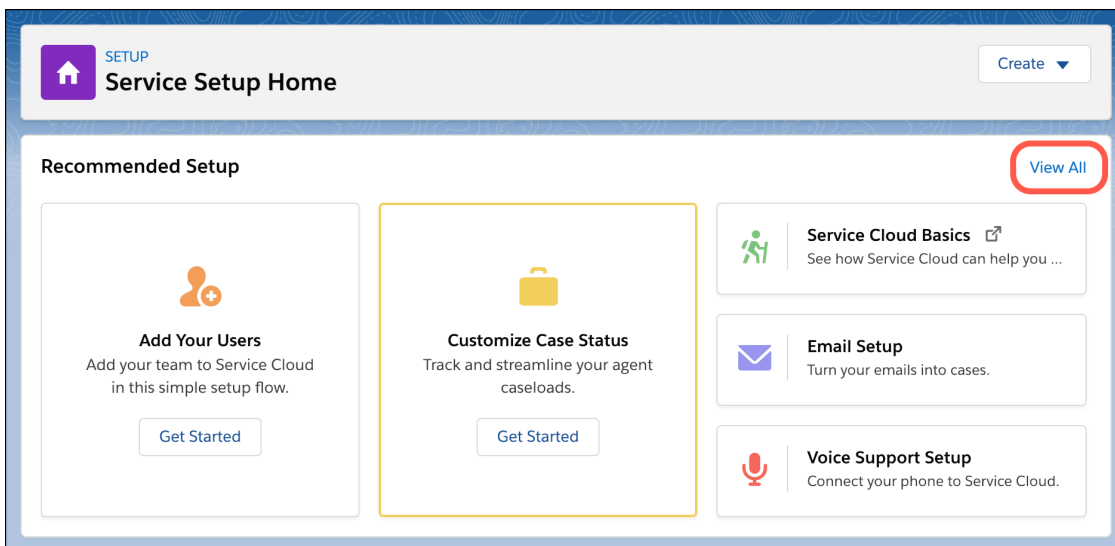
SETUP
Service Setup Home

Create

Recommended Setup

View All

Add Your Users
Add your team to Service Cloud in this simple setup flow.

Get Started

Customize Case Status
Track and streamline your agent caseloads.

Get Started

Service Cloud Basics
See how Service Cloud can help you ...

Email Setup
Turn your emails into cases.

Voice Support Setup
Connect your phone to Service Cloud.